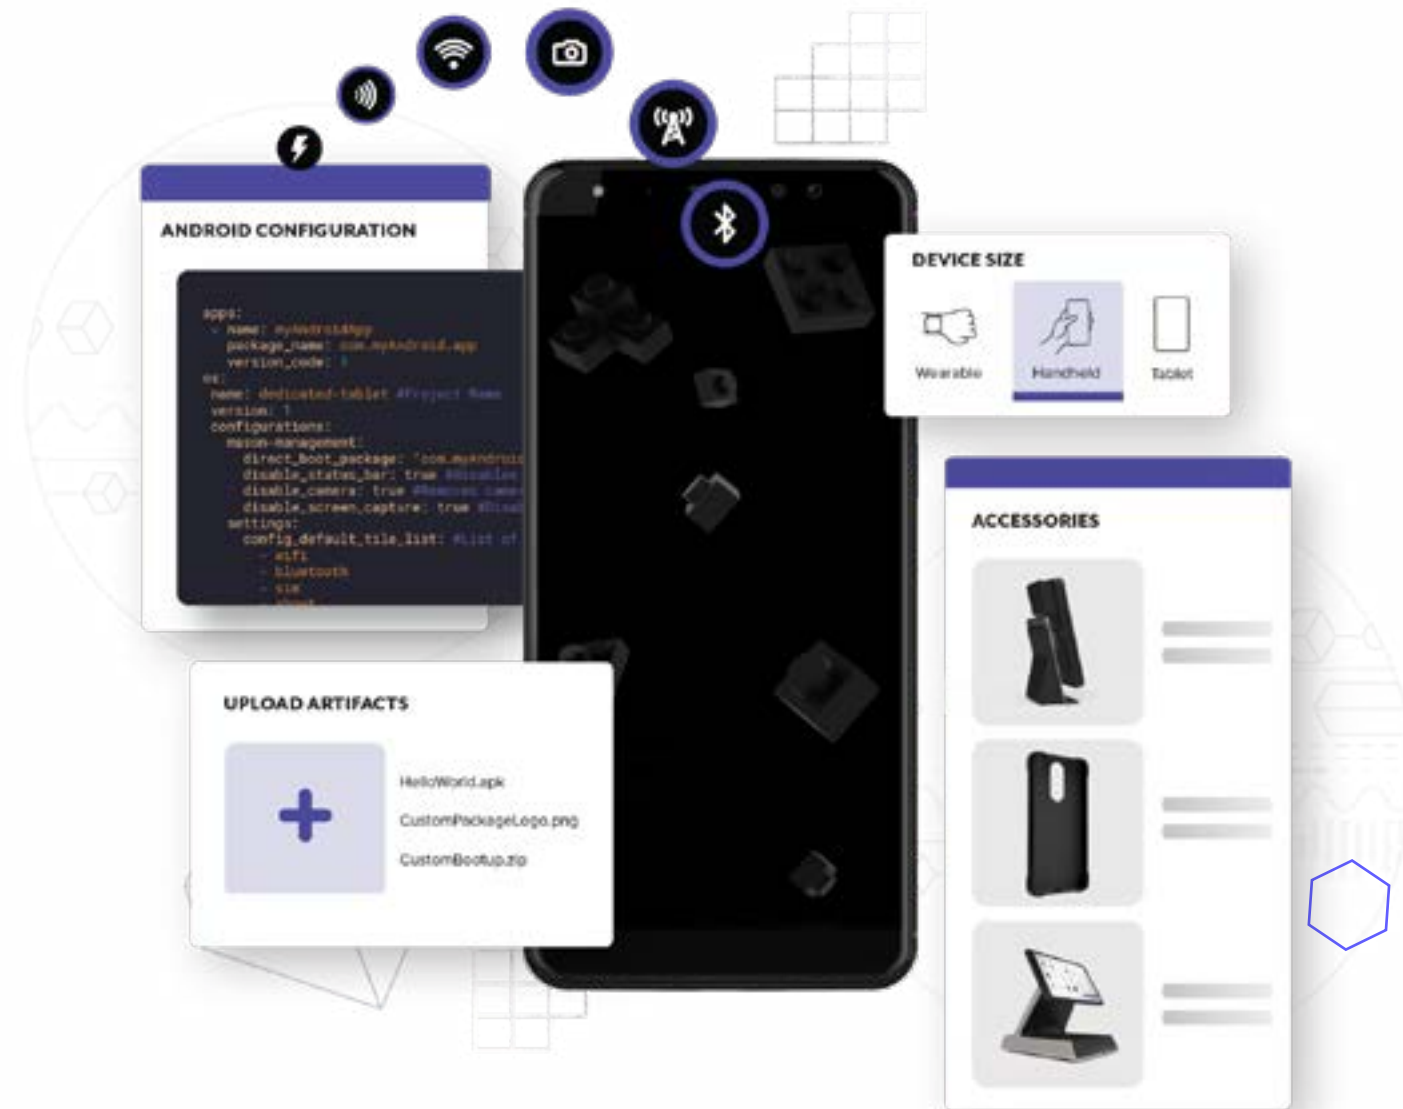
ANDROID CONFIGURATION

apps:
 - name: myAndroidApp
   package_name: com.myAndroid.app
   version_code: 1
os:
  name: dedicated-tablet #Project Name
  version: 1
  configurations:
    mason-management:
      direct_boot_package: 'com.myAndroid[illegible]
      disable_status_bar: true #Disables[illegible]
      disable_camera: true #Removes came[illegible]
      disable_screen_capture: true #Disab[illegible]
  settings:
      config_default_tile_list: #List of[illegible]
        - wifi
        - bluetooth
        - sim
        - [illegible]

DEVICE SIZE

Wearable

Handheld

Tablet

ACCESSORIES

UPLOAD ARTIFACTS

HelloWorld.apk

CustomPackageLogo.png

CustomBootup.zip